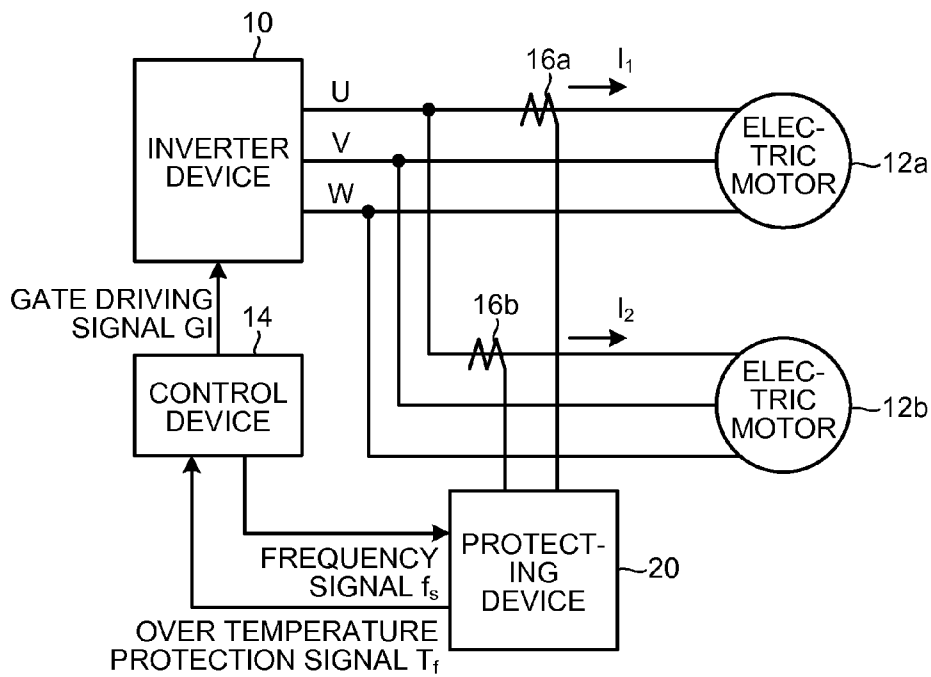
10

INVERTER DEVICE

U

V

W

16a

$I_1$

ELEC-TRIC MOTOR

12a

GATE DRIVING SIGNAL GI

14

16b

$I_2$

CONTROL DEVICE

ELEC-TRIC MOTOR

12b

FREQUENCY SIGNAL $f_s$

PROTECT-ING DEVICE

20

OVER TEMPERATURE PROTECTION SIGNAL $T_f$